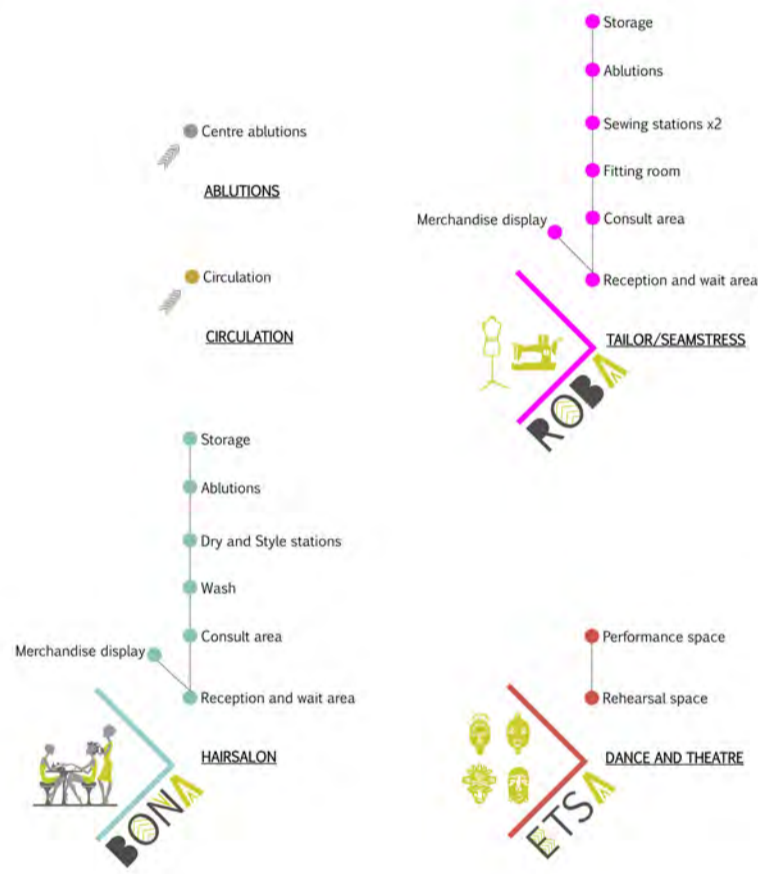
Storage

Ablutions

Sewing stations x2

Fitting room

Consult area

Merchandise display

Reception and wait area

TAILOR/SEAMSTRESS

ROBA

Centre ablutions

ABLUTIONS

Circulation

CIRCULATION

Storage

Ablutions

Dry and Style stations

Wash

Consult area

Merchandise display

Reception and wait area

HAIRSALON

BONA

Performance space

Rehearsal space

DANCE AND THEATRE

ETSA